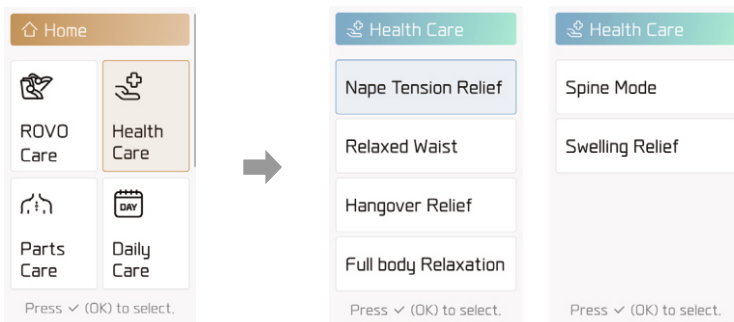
Home

ROVO Care

Health Care

Parts Care

DAY

Daily Care

Press ✓ (OK) to select.

Health Care

Nape Tension Relief

Relaxed Waist

Hangover Relief

Full body Relaxation

Press ✓ (OK) to select.

Health Care

Spine Mode

Swelling Relief

Press ✓ (OK) to select.